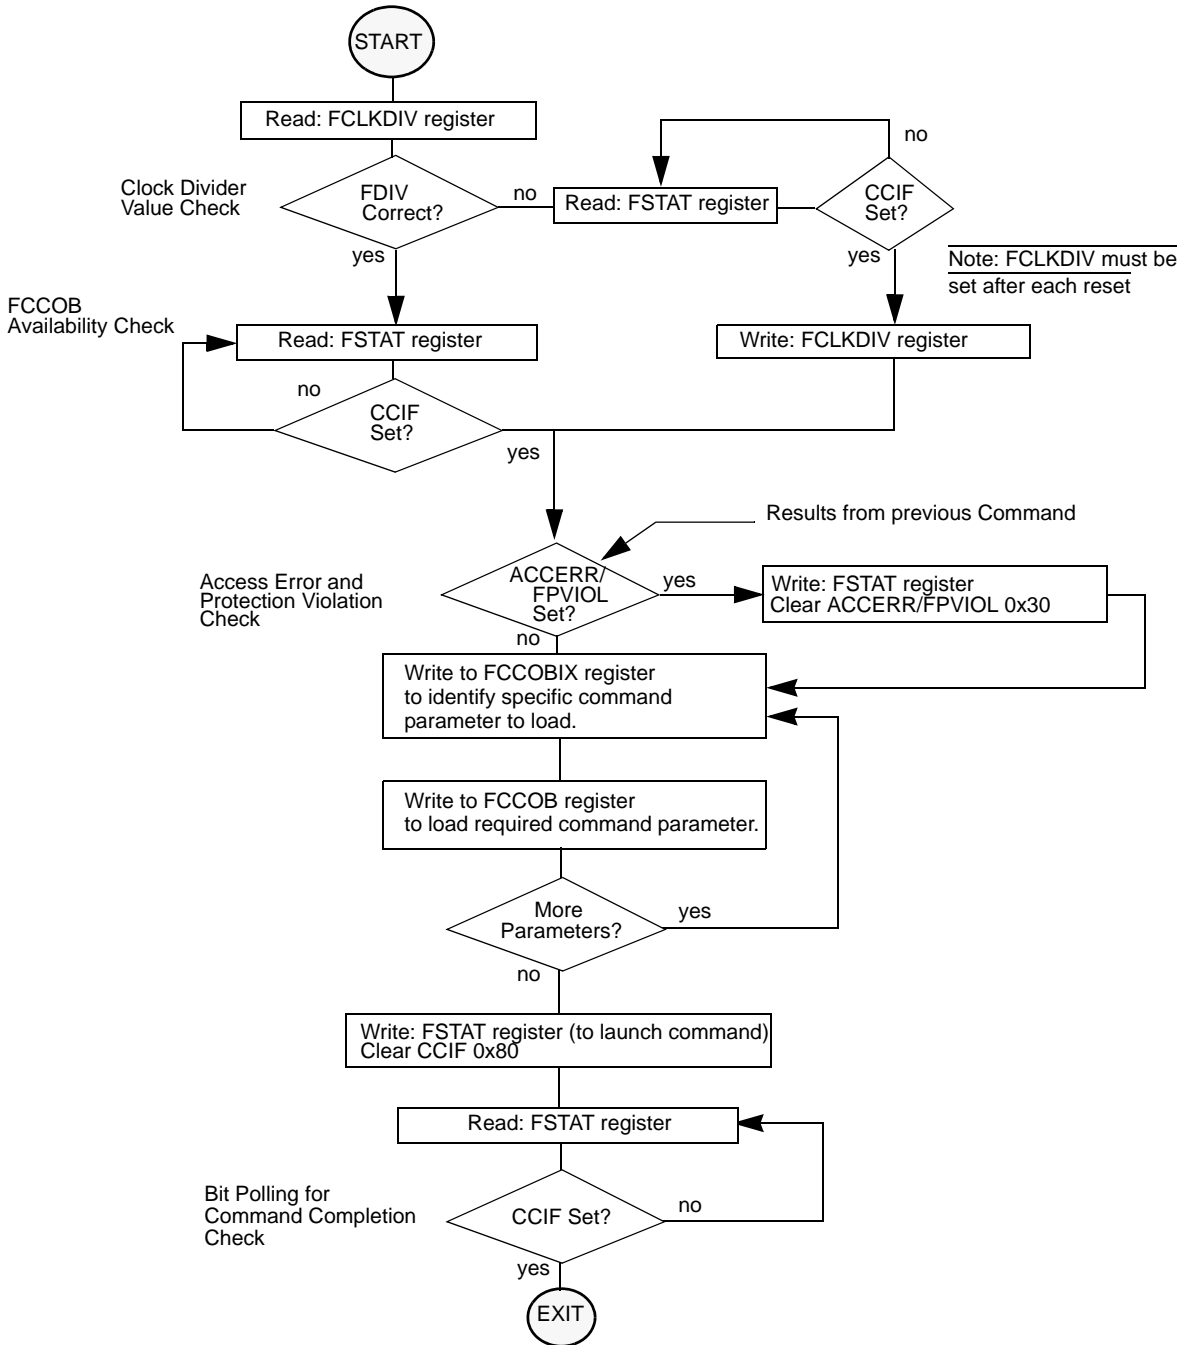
START

Read: FCLKDIV register

no

Clock Divider Value Check

FDIV Correct?

no

Read: FSTAT register

CCIF Set?

yes

yes

Note: FCLKDIV must be set after each reset

FCCOB Availability Check

Read: FSTAT register

Write: FCLKDIV register

no

CCIF Set?

yes

Results from previous Command

Access Error and Protection Violation Check

ACCERR/ FPVIOL Set?

yes

Write: FSTAT register Clear ACCERR/FPVIOL 0x30

no

Write to FCCOBIX register to identify specific command parameter to load.

Write to FCCOB register to load required command parameter.

More Parameters?

yes

no

Write: FSTAT register (to launch command) Clear CCIF 0x80

Read: FSTAT register

Bit Polling for Command Completion Check

CCIF Set?

no

yes

EXIT